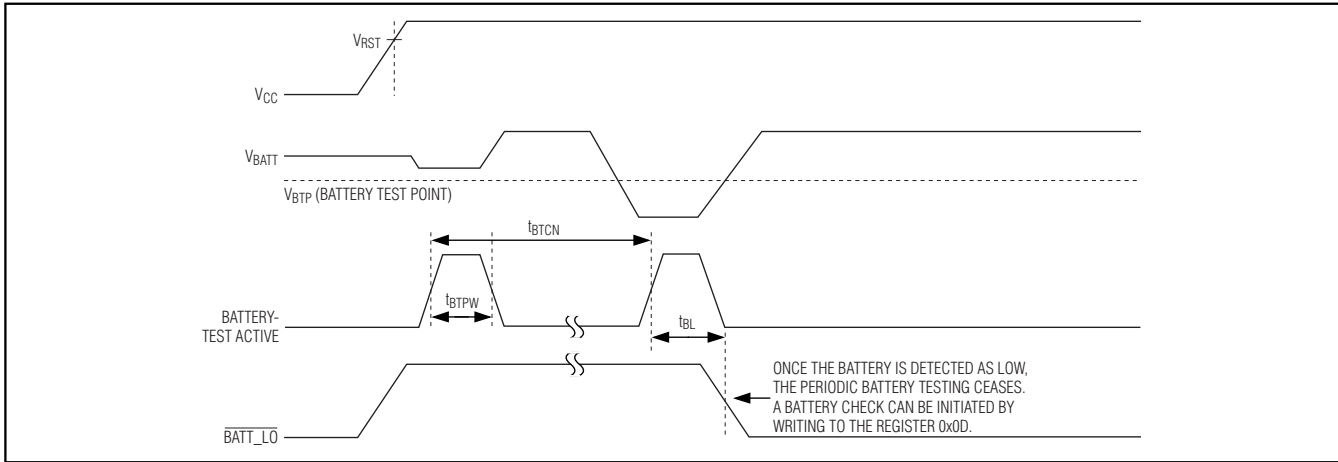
$V_{RST}$

$V_{CC}$

$V_{BATT}$

$V_{BTP}$ (BATTERY TEST POINT)

$t_{BTCN}$

$t_{BTPW}$

BATTERY-TEST ACTIVE

$t_{BL}$

ONCE THE BATTERY IS DETECTED AS LOW, THE PERIODIC BATTERY TESTING CEASES. A BATTERY CHECK CAN BE INITIATED BY WRITING TO THE REGISTER 0x0D.

$\overline{BATT\_LO}$